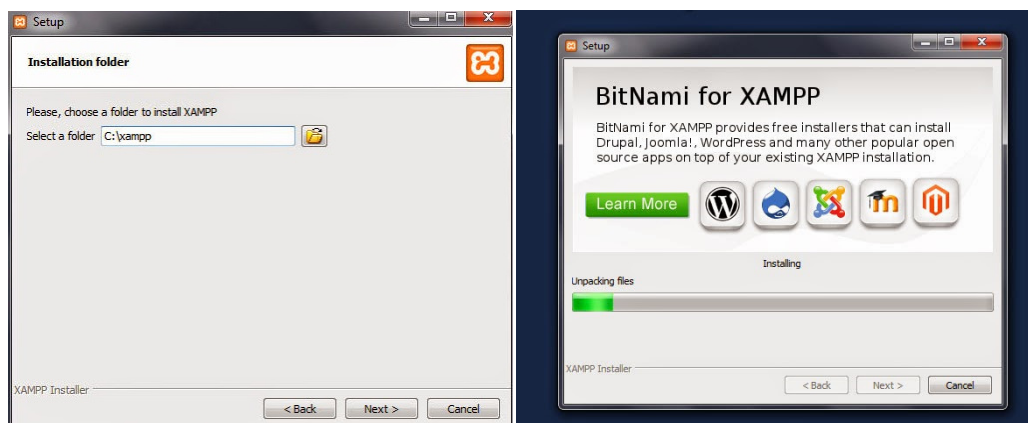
Setup

Installation folder

Please, choose a folder to install XAMPP

Select a folder C:\xampp

XAMPP Installer

< Back Next > Cancel

Setup

BitNami for XAMPP

BitNami for XAMPP provides free installers that can install Drupal, Joomla!, WordPress and many other popular open source apps on top of your existing XAMPP installation.

Learn More

Installing

Unpacking files

XAMPP Installer

< Back Next > Cancel